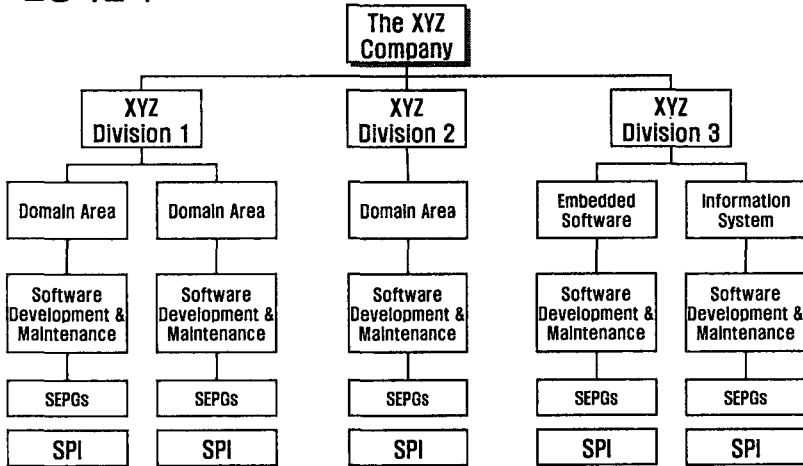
The XYZ Company

XYZ Division 1

XYZ Division 2

XYZ Division 3

Domain Area

Domain Area

Domain Area

Embedded Software

Information System

Software Development & Maintenance

Software Development & Maintenance

Software Development & Maintenance

Software Development & Maintenance

Software Development & Maintenance

SEPGs

SEPGs

SEPGs

SEPGs

SEPGs

SPI

SPI

SPI

SPI

SPI